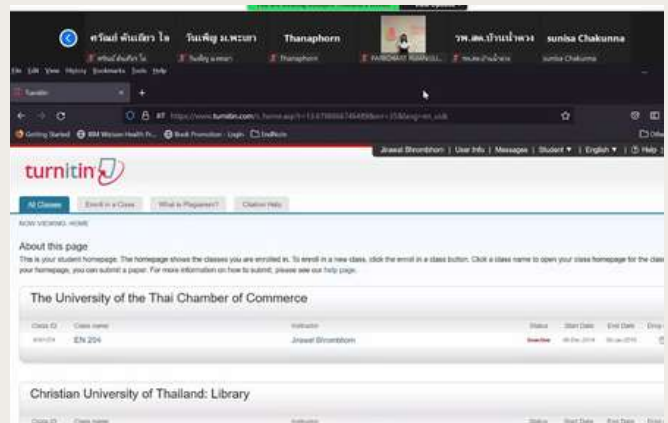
ศรีณย์ คำเลียว ไล    วันเพ็ญ ม.พะเยา    Thanaphorn    รพ.สต.บ้านน้ำพวง    sunisa Chakunna

File Edit View History Bookmarks Tools Help

Turnitin

https://www.turnitin.com/s_home.asp?r=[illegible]&lang=en_us

Getting Started    IBM Watson Health Fr...    Book Promotion - Login    IndBook

Jirawat Bhrombhorn | User Info | Messages | Student ▾ | English ▾ | ⓘ Help

turnitin

All Classes    Enroll in a Class    What is Plagiarism?    Citation Help

NOW VIEWING: HOME

About this page

This is your student homepage. The homepage shows the classes you are enrolled in. To enroll in a new class, click the enroll in a class button. Click a class name to open your class homepage for the class. From your homepage, you can submit a paper. For more information on how to submit, please see our help page.

The University of the Thai Chamber of Commerce

| Class ID | Class name | Instructor | Status | Start Date | End Date | Drop |
|---|---|---|---|---|---|---|
| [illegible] | EN 204 | Jirawat Bhrombhorn | Overdue | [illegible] | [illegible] | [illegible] |

Christian University of Thailand: Library

| Class ID | Class name | Instructor | Status | Start Date | End Date | Enroll |
|---|---|---|---|---|---|---|